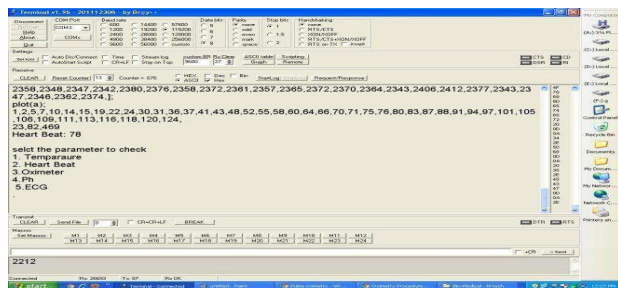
Terminal v1.9b - 20112306 - by Br@y++

Disconnect
ReScan
Help
About..
Quit

COM Port
COM3

Baud rate
600
1200
2400
4800
9600
14400
19200
28800
38400
56000
57600
115200
128000
256000
custom

Data bits
5
6
7
8

Parity
none
odd
even
mark
space

Stop bits
1
1.5
2

Handshaking
none
RTS/CTS
XON/XOFF
RTS/CTS+XON/XOFF
RTS on TX
invert

Settings
Set font
Auto Dis/Connect
AutoStart Script
Time
CR=LF
Stream log
Stay on Top
custom BR 9600
Rx Clear 27
ASCII table
Graph
Scripting
Remote

CTS
DSR
CD
RI

Receive
CLEAR
Reset Counter
13
Counter = 676
HEX
ASCII
Dec
Hex
Bin
StartLog
Request/Response

2358,2348,2347,2342,2380,2376,2358,2372,2361,2357,2365,2372,2370,2364,2343,2406,2412,2377,2343,23 47,2346,2362,2374,];
plot(a);
1,2,5,7,10,14,15,19,22,24,30,31,36,37,41,43,48,52,55,58,60,64,66,70,71,75,76,80,83,87,88,91,94,97,101,105 ,106,109,111,113,116,118,120,124,
23,82,469
Heart Beat: 78

select the parameter to check
1. Temparaure
2. Heart Beat
3.Oximeter
4.Ph
5.ECG

Transmit
CLEAR
Send File
0
CR=CR+LF
BREAK
DTR
RTS

Macros
Set Macros
M1
M2
M3
M4
M5
M6
M7
M8
M9
M10
M11
M12
M13
M14
M15
M16
M17
M18
M19
M20
M21
M22
M23
M24

2212

+CR
-> Send

Connected
Rx: 26600
Tx: 87
Rx OK

start

My Computer
Recycle Bin
Control Panel
Documents
My Network
Printers an...